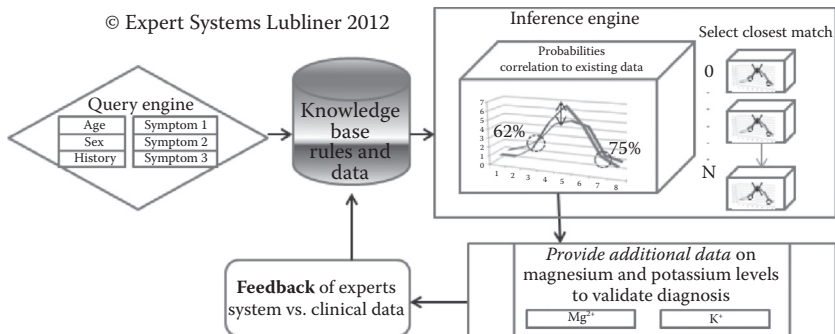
© Expert Systems Lubliner 2012

Query engine

| Age | Symptom 1 |
|---|---|
| Sex | Symptom 2 |
| History | Symptom 3 |

Knowledge base rules and data

Inference engine

Probabilities correlation to existing data

7
6
5
4
3
2
1

1 2 3 4 5 6 7 8

62%

75%

Select closest match

0

N

*Provide additional data* on magnesium and potassium levels to validate diagnosis

$Mg^{2+}$

$K^{+}$

**Feedback** of experts system vs. clinical data